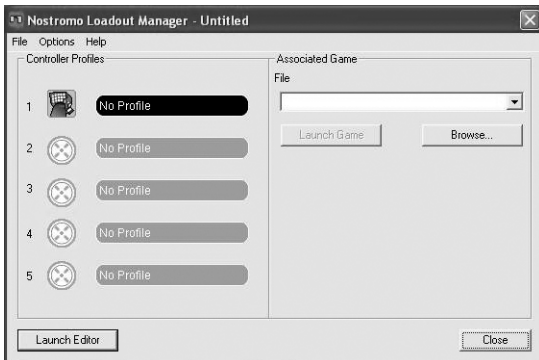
Nostromo Loadout Manager - Untitled

File Options Help

Controller Profiles

1 No Profile

2 No Profile

3 No Profile

4 No Profile

5 No Profile

Associated Game

File

Launch Game

Browse...

Launch Editor

Close